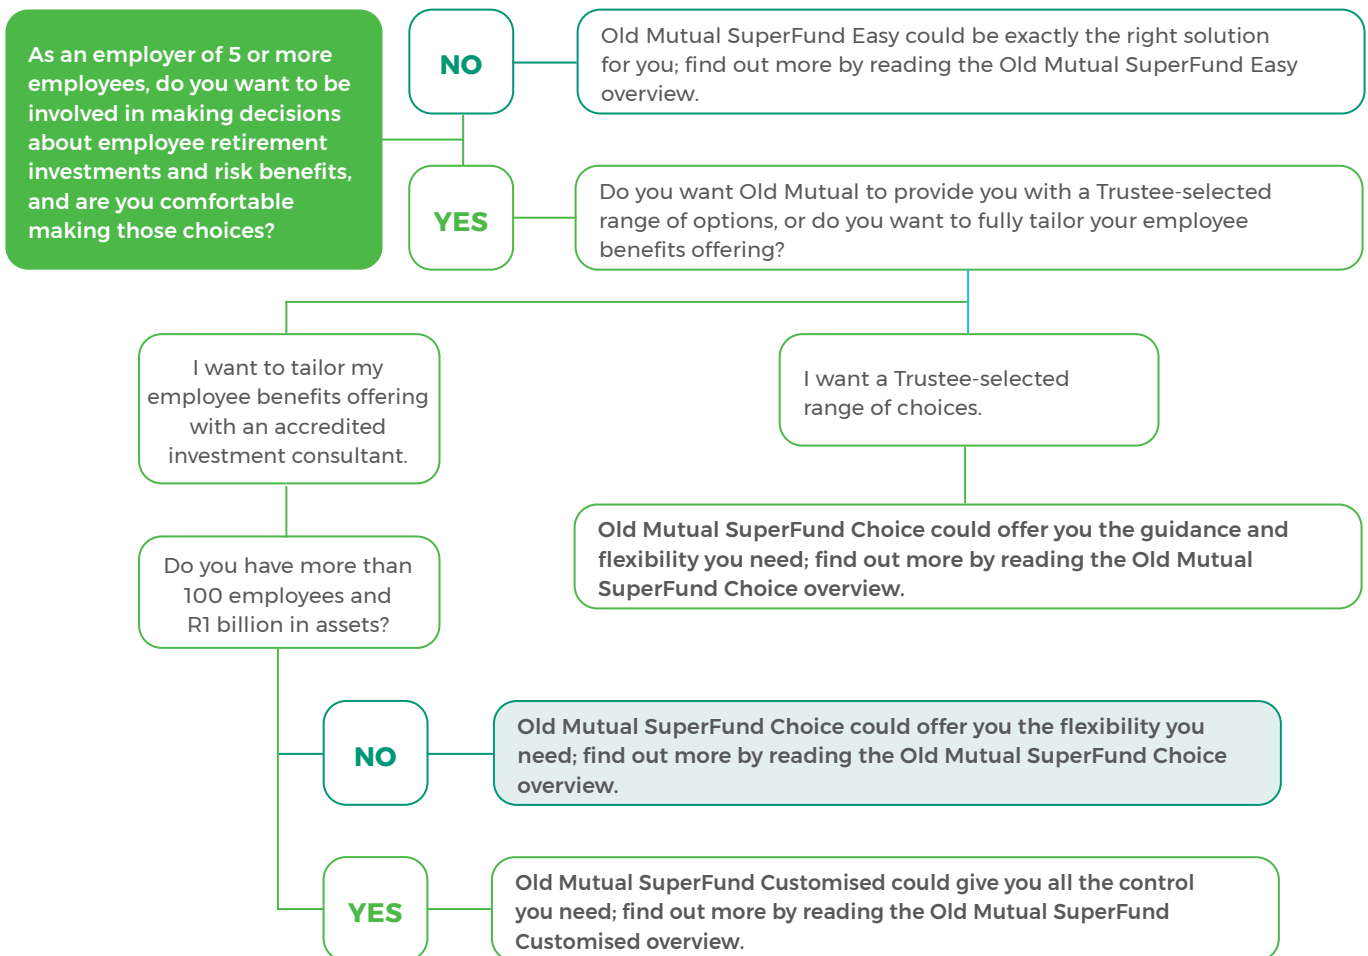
As an employer of 5 or more employees, do you want to be involved in making decisions about employee retirement investments and risk benefits, and are you comfortable making those choices?

NO

Old Mutual SuperFund Easy could be exactly the right solution for you; find out more by reading the Old Mutual SuperFund Easy overview.

YES

Do you want Old Mutual to provide you with a Trustee-selected range of options, or do you want to fully tailor your employee benefits offering?

I want to tailor my employee benefits offering with an accredited investment consultant.

I want a Trustee-selected range of choices.

Old Mutual SuperFund Choice could offer you the guidance and flexibility you need; find out more by reading the Old Mutual SuperFund Choice overview.

Do you have more than 100 employees and R1 billion in assets?

NO

Old Mutual SuperFund Choice could offer you the flexibility you need; find out more by reading the Old Mutual SuperFund Choice overview.

YES

Old Mutual SuperFund Customised could give you all the control you need; find out more by reading the Old Mutual SuperFund Customised overview.